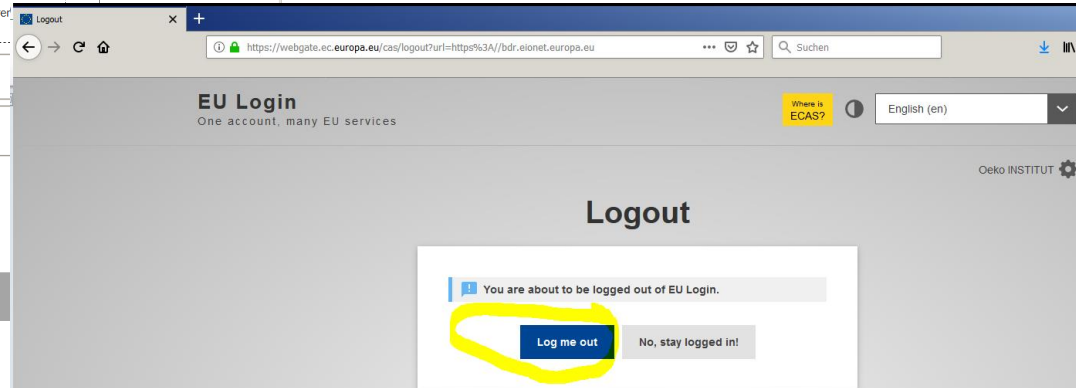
er

Logout ×

+

https://webgate.ec.europa.eu/cas/logout?url=https%3A//bdr.eionet.europa.eu

Suchen

EU Login
One account, many EU services

Where is ECAS?

English (en)

Oeko INSTITUT

Logout

You are about to be logged out of EU Login.

Log me out

No, stay logged in!